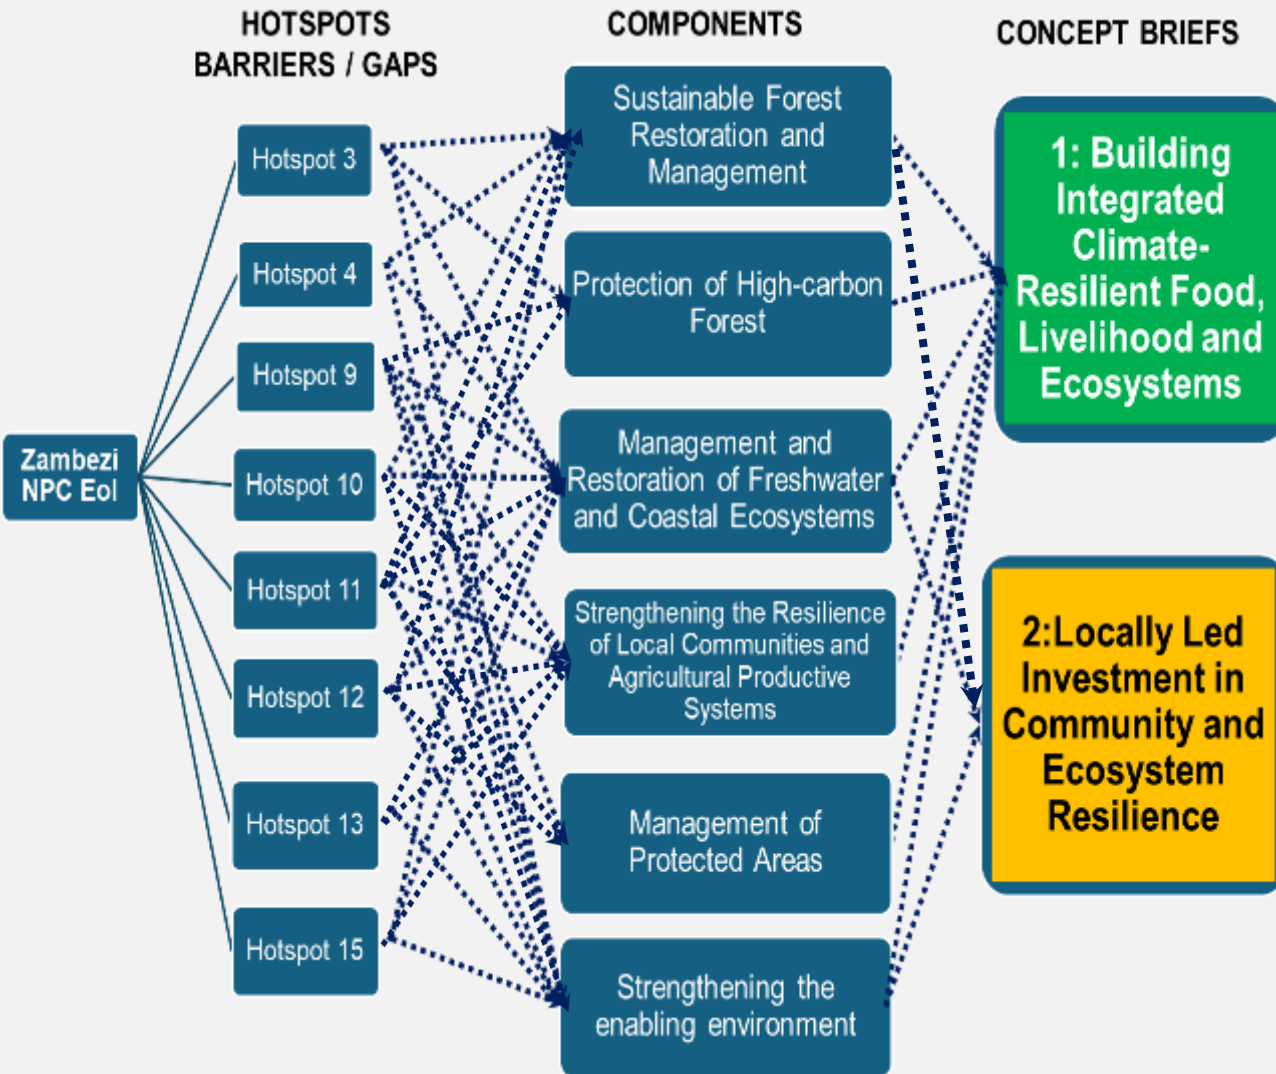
HOTSPOTS BARRIERS / GAPS

COMPONENTS

CONCEPT BRIEFS

Zambezi NPC EoI

Hotspot 3

Hotspot 4

Hotspot 9

Hotspot 10

Hotspot 11

Hotspot 12

Hotspot 13

Hotspot 15

Sustainable Forest Restoration and Management

Protection of High-carbon Forest

Management and Restoration of Freshwater and Coastal Ecosystems

Strengthening the Resilience of Local Communities and Agricultural Productive Systems

Management of Protected Areas

Strengthening the enabling environment

1: Building Integrated Climate-Resilient Food, Livelihood and Ecosystems

2:Locally Led Investment in Community and Ecosystem Resilience